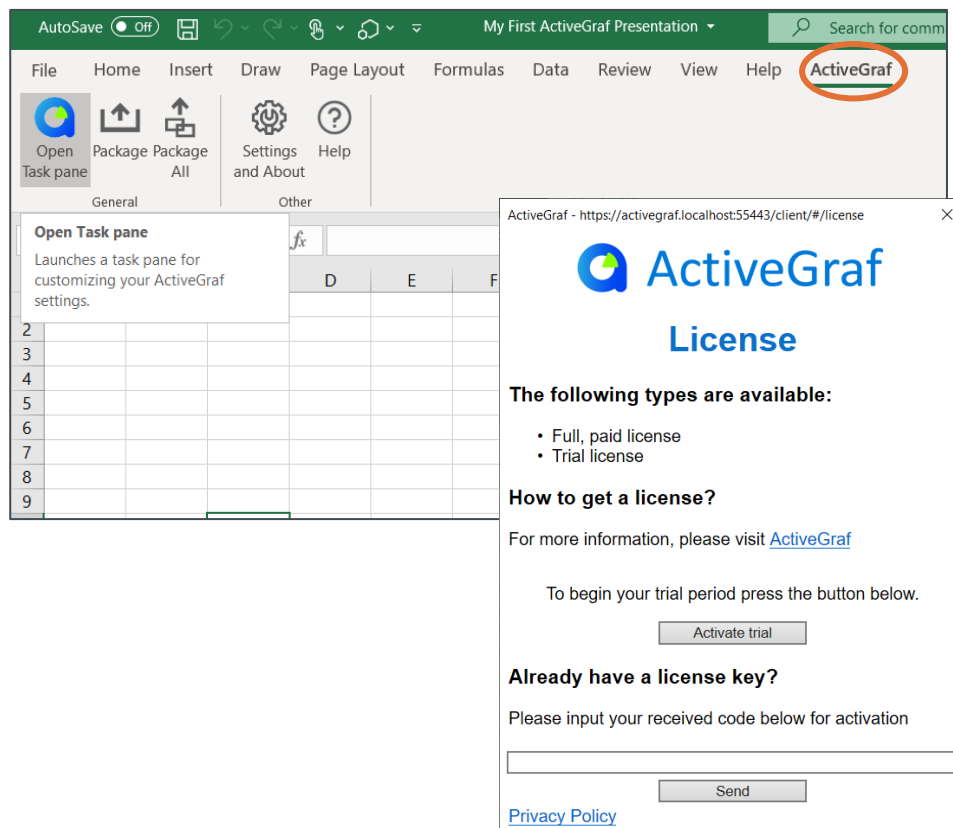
AutoSave Off
My First ActiveGraf Presentation
Search for comm

File Home Insert Draw Page Layout Formulas Data Review View Help ActiveGraf

Open Task pane
Package
Package All
General
Settings and About
Help
Other

Open Task pane
Launches a task pane for customizing your ActiveGraf settings.

$f_x$

D E F
2
3
4
5
6
7
8
9

ActiveGraf - https://activegraf.localhost:55443/client/#/license

ActiveGraf

License

The following types are available:

• Full, paid license
• Trial license

How to get a license?

For more information, please visit ActiveGraf

To begin your trial period press the button below.

Activate trial

Already have a license key?

Please input your received code below for activation

Send

Privacy Policy